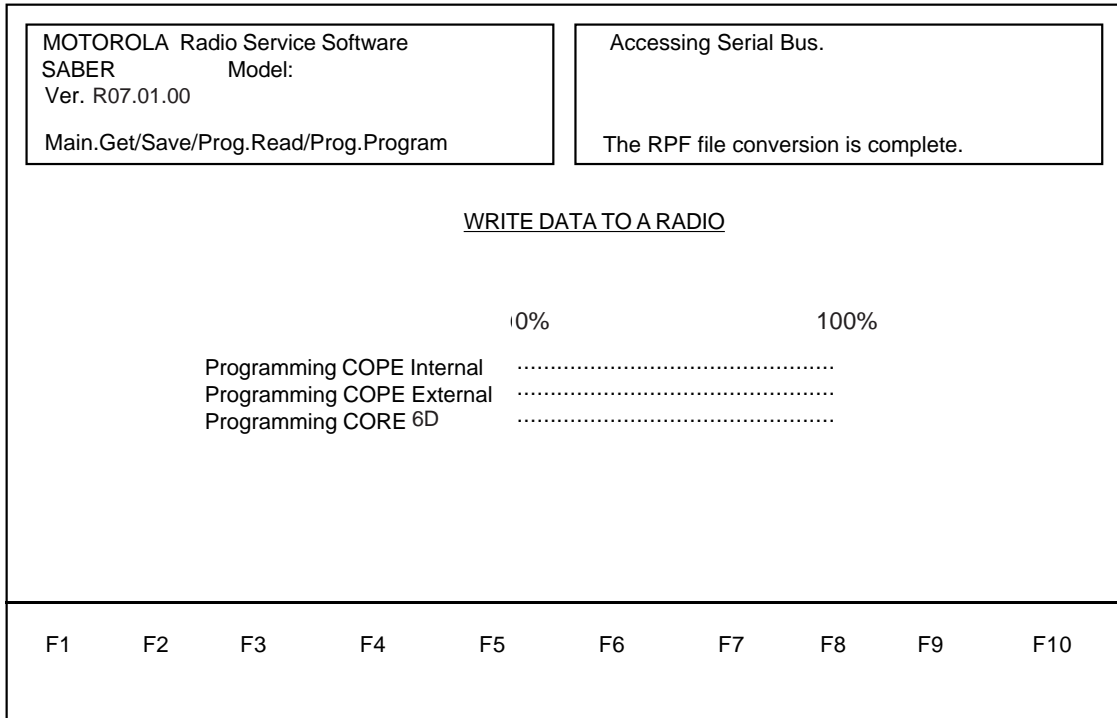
MOTOROLA Radio Service Software
SABER Model:
Ver. R07.01.00

Main.Get/Save/Prog.Read/Prog.Program

Accessing Serial Bus.

The RPF file conversion is complete.

WRITE DATA TO A RADIO

0% 100%

Programming COPE Internal ..............................................
Programming COPE External ..............................................
Programming CORE 6D ..............................................

F1 F2 F3 F4 F5 F6 F7 F8 F9 F10